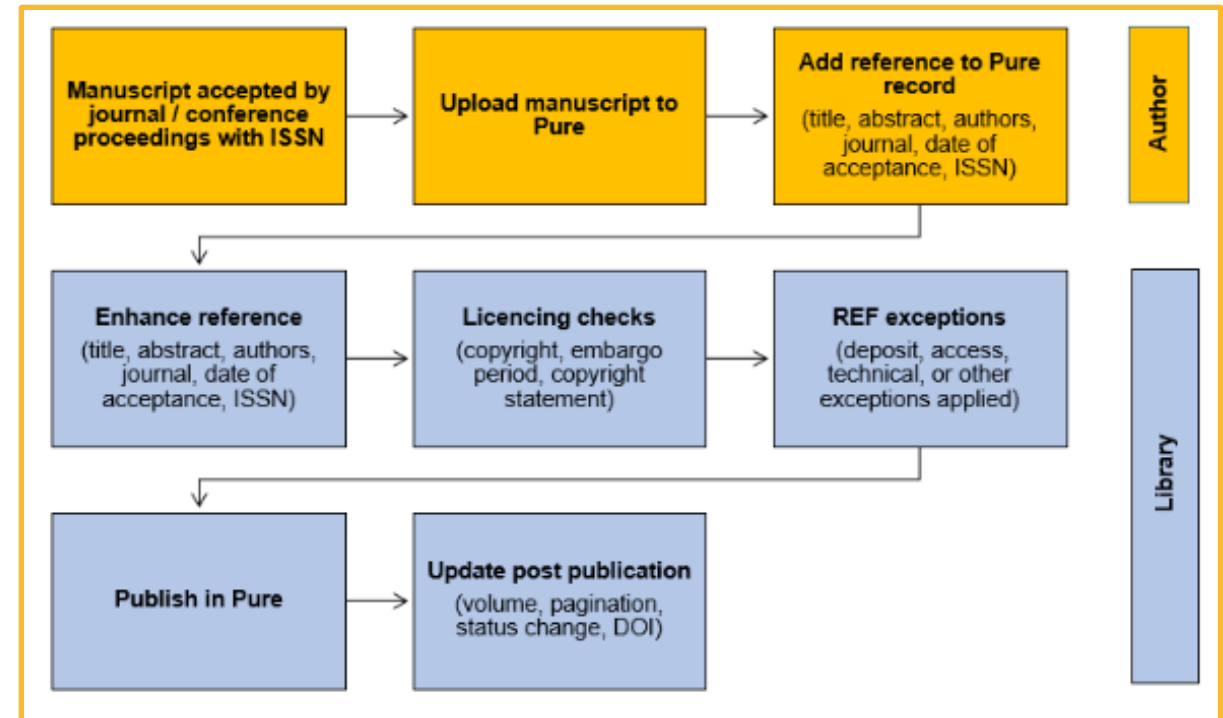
Manuscript accepted by journal / conference proceedings with ISSN

Upload manuscript to Pure

Add reference to Pure record

(title, abstract, authors, journal, date of acceptance, ISSN)

Author

Enhance reference

(title, abstract, authors, journal, date of acceptance, ISSN)

Licencing checks

(copyright, embargo period, copyright statement)

REF exceptions

(deposit, access, technical, or other exceptions applied)

Publish in Pure

Update post publication

(volume, pagination, status change, DOI)

Library